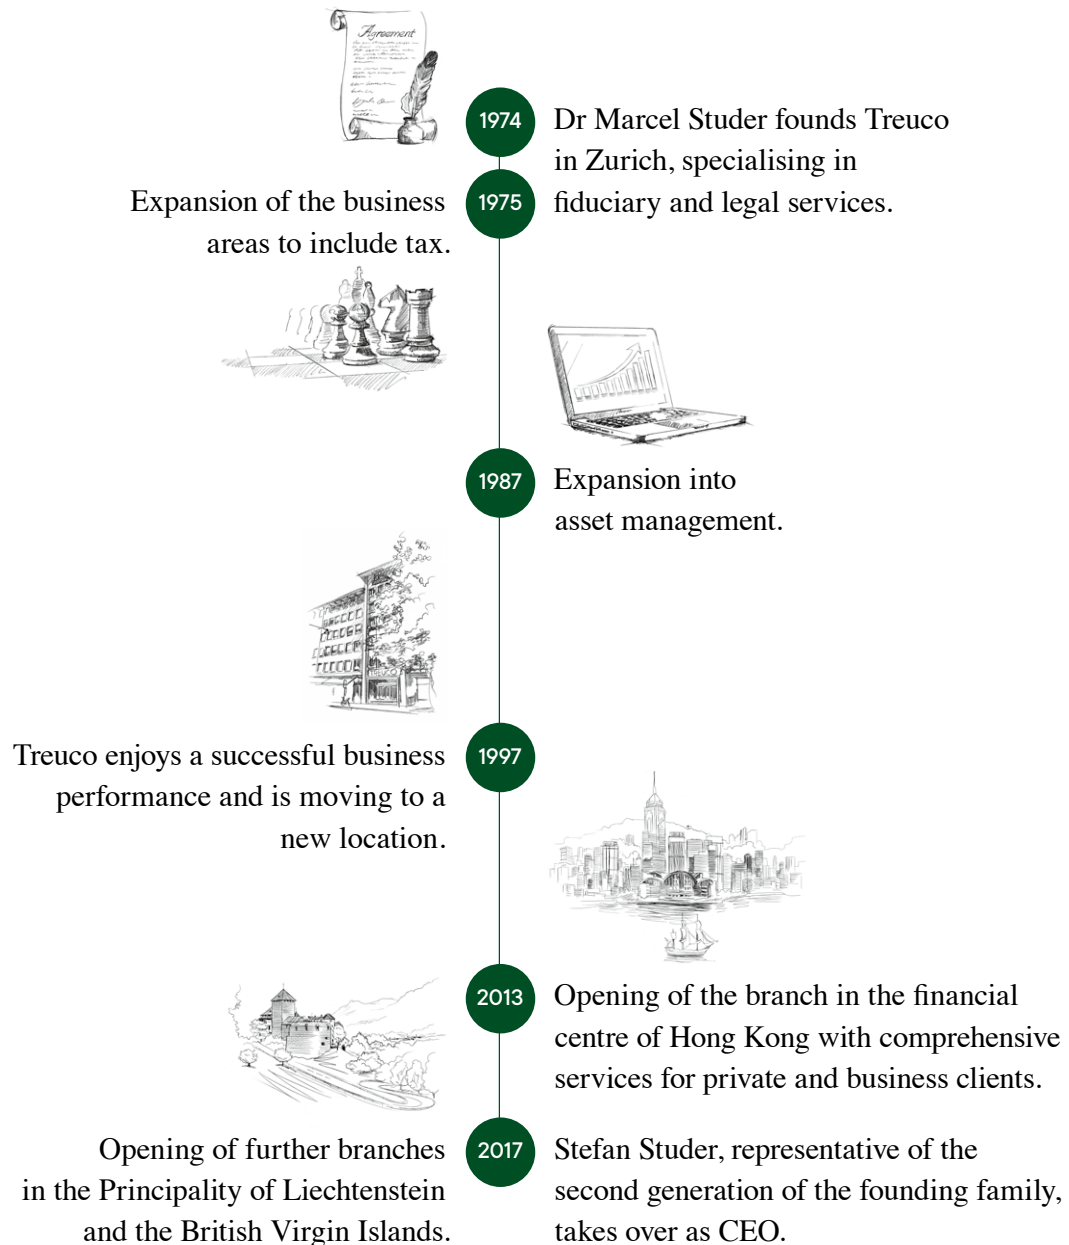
Agreement

1974

Dr Marcel Studer founds Treuco in Zurich, specialising in fiduciary and legal services.

1975

Expansion of the business areas to include tax.

1987

Expansion into asset management.

1997

Treuco enjoys a successful business performance and is moving to a new location.

2013

Opening of the branch in the financial centre of Hong Kong with comprehensive services for private and business clients.

2017

Opening of further branches in the Principality of Liechtenstein and the British Virgin Islands.

Stefan Studer, representative of the second generation of the founding family, takes over as CEO.